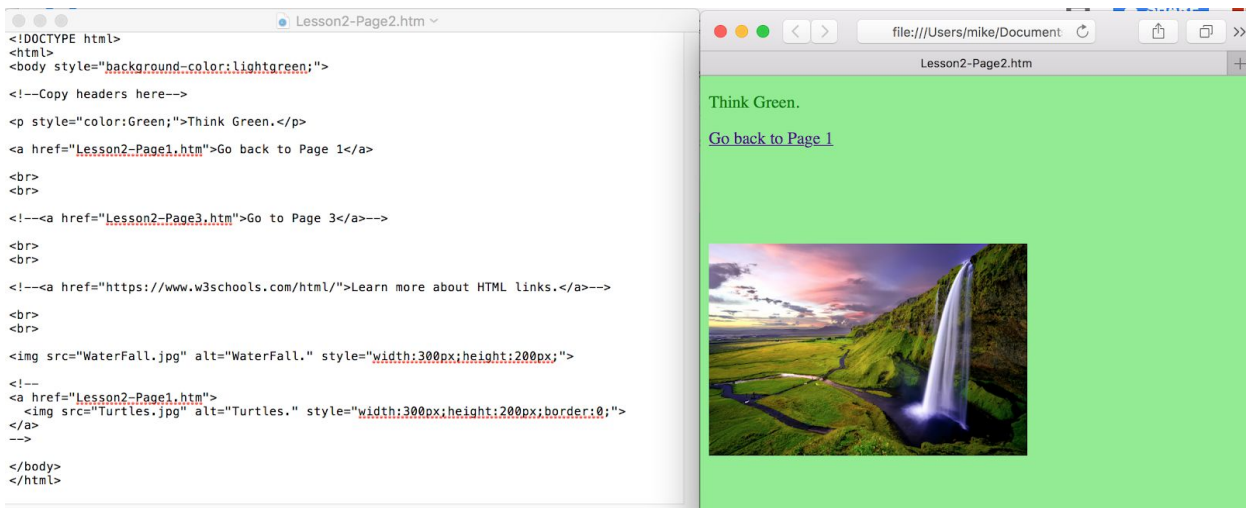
Lesson2-Page2.htm

<!DOCTYPE html>
<html>
<body style="background-color:lightgreen;">

<!--Copy headers here-->

<p style="color:Green;">Think Green.</p>

<a href="Lesson2-Page1.htm">Go back to Page 1</a>

<br>
<br>

<!--<a href="Lesson2-Page3.htm">Go to Page 3</a>-->

<br>
<br>

<!--<a href="https://www.w3schools.com/html/">Learn more about HTML links.</a>-->

<br>
<br>

<img src="WaterFall.jpg" alt="WaterFall." style="width:300px;height:200px;">

<!--
<a href="Lesson2-Page1.htm">
  <img src="Turtles.jpg" alt="Turtles." style="width:300px;height:200px;border:0;">
</a>
-->

</body>
</html>

file:///Users/mike/Document

Lesson2-Page2.htm

Think Green.

Go back to Page 1